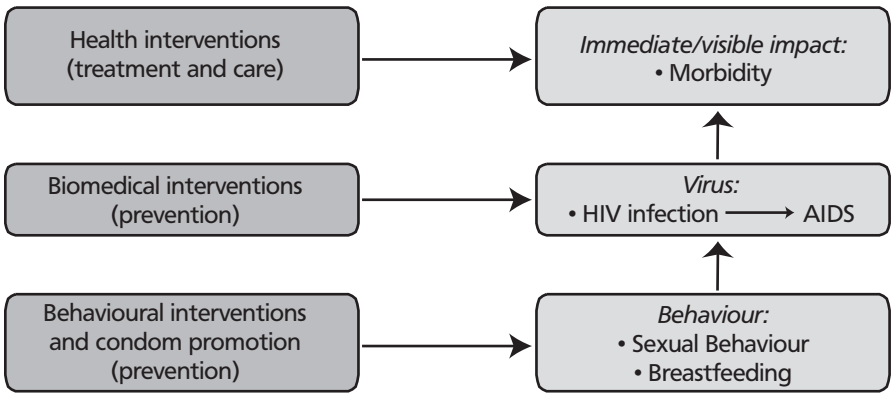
Health interventions (treatment and care)

Immediate/visible impact:
• Morbidity

Biomedical interventions (prevention)

Virus:
• HIV infection → AIDS

Behavioural interventions and condom promotion (prevention)

Behaviour:
• Sexual Behaviour
• Breastfeeding